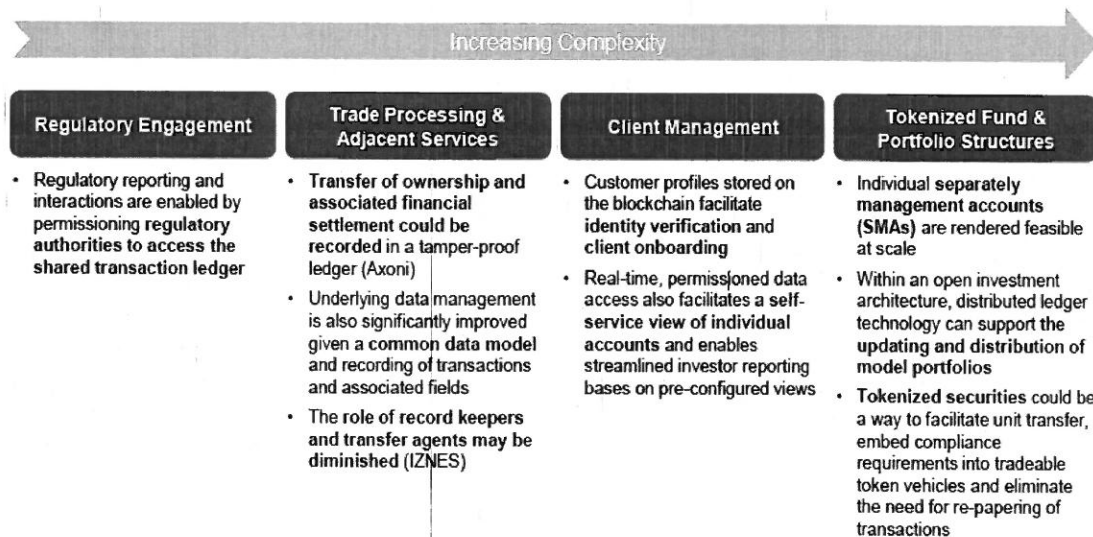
Increasing Complexity

Regulatory Engagement

- Regulatory reporting and interactions are enabled by permissioning regulatory authorities to access the shared transaction ledger

Trade Processing & Adjacent Services

- Transfer of ownership and associated financial settlement could be recorded in a tamper-proof ledger (Axoni)
- Underlying data management is also significantly improved given a common data model and recording of transactions and associated fields
- The role of record keepers and transfer agents may be diminished (IZNES)

Client Management

- Customer profiles stored on the blockchain facilitate identity verification and client onboarding
- Real-time, permissioned data access also facilitates a self-service view of individual accounts and enables streamlined investor reporting bases on pre-configured views

Tokenized Fund & Portfolio Structures

- Individual separately management accounts (SMAs) are rendered feasible at scale
- Within an open investment architecture, distributed ledger technology can support the updating and distribution of model portfolios
- Tokenized securities could be a way to facilitate unit transfer, embed compliance requirements into tradeable token vehicles and eliminate the need for re-papering of transactions